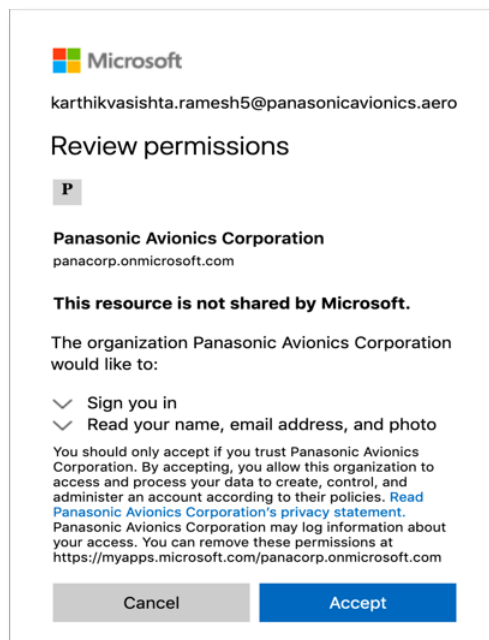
Microsoft

karthikvasishta.ramesh5@panasonicavionics.aero

Review permissions

P

Panasonic Avionics Corporation
panacorp.onmicrosoft.com

This resource is not shared by Microsoft.

The organization Panasonic Avionics Corporation would like to:

Sign you in
Read your name, email address, and photo

You should only accept if you trust Panasonic Avionics Corporation. By accepting, you allow this organization to access and process your data to create, control, and administer an account according to their policies. Read Panasonic Avionics Corporation's privacy statement. Panasonic Avionics Corporation may log information about your access. You can remove these permissions at https://myapps.microsoft.com/panacorp.onmicrosoft.com

Cancel
Accept